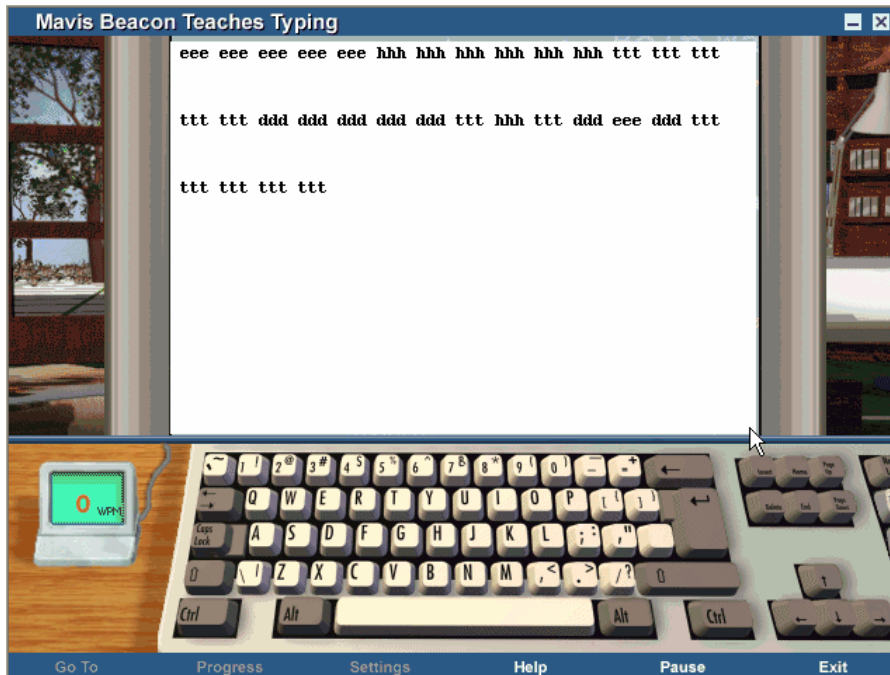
Mavis Beacon Teaches Typing

eee eee eee eee eee hhh hhh hhh hhh hhh hhh ttt ttt ttt

ttt ttt ddd ddd ddd ddd ddd ttt hhh ttt ddd eee ddd ttt

ttt ttt ttt ttt

0 WPM

~ ` ! 1 @ 2 # 3 $ 4 % 5 ^ 6 & 7 * 8 ( 9 ) 0 _ - + = ←
Q W E R T Y U I O P { [ } ]
Caps Lock A S D F G H J K L : ; " '
⇧ | \ Z X C V B N M < , > . ? / ⇧
Ctrl Alt Alt Ctrl
Insert Home Page Up
Delete End Page Down
↑ ← ↓ →

Go To Progress Settings Help Pause Exit